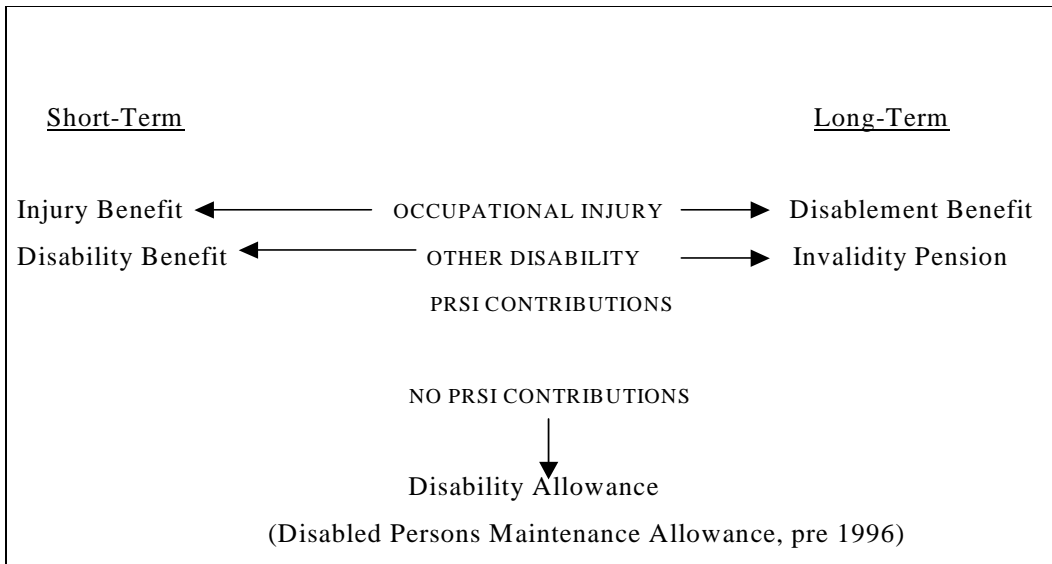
Short-Term

Long-Term

Injury Benefit OCCUPATIONAL INJURY Disablement Benefit

Disability Benefit OTHER DISABILITY Invalidity Pension

PRSI CONTRIBUTIONS

NO PRSI CONTRIBUTIONS

Disability Allowance

(Disabled Persons Maintenance Allowance, pre 1996)